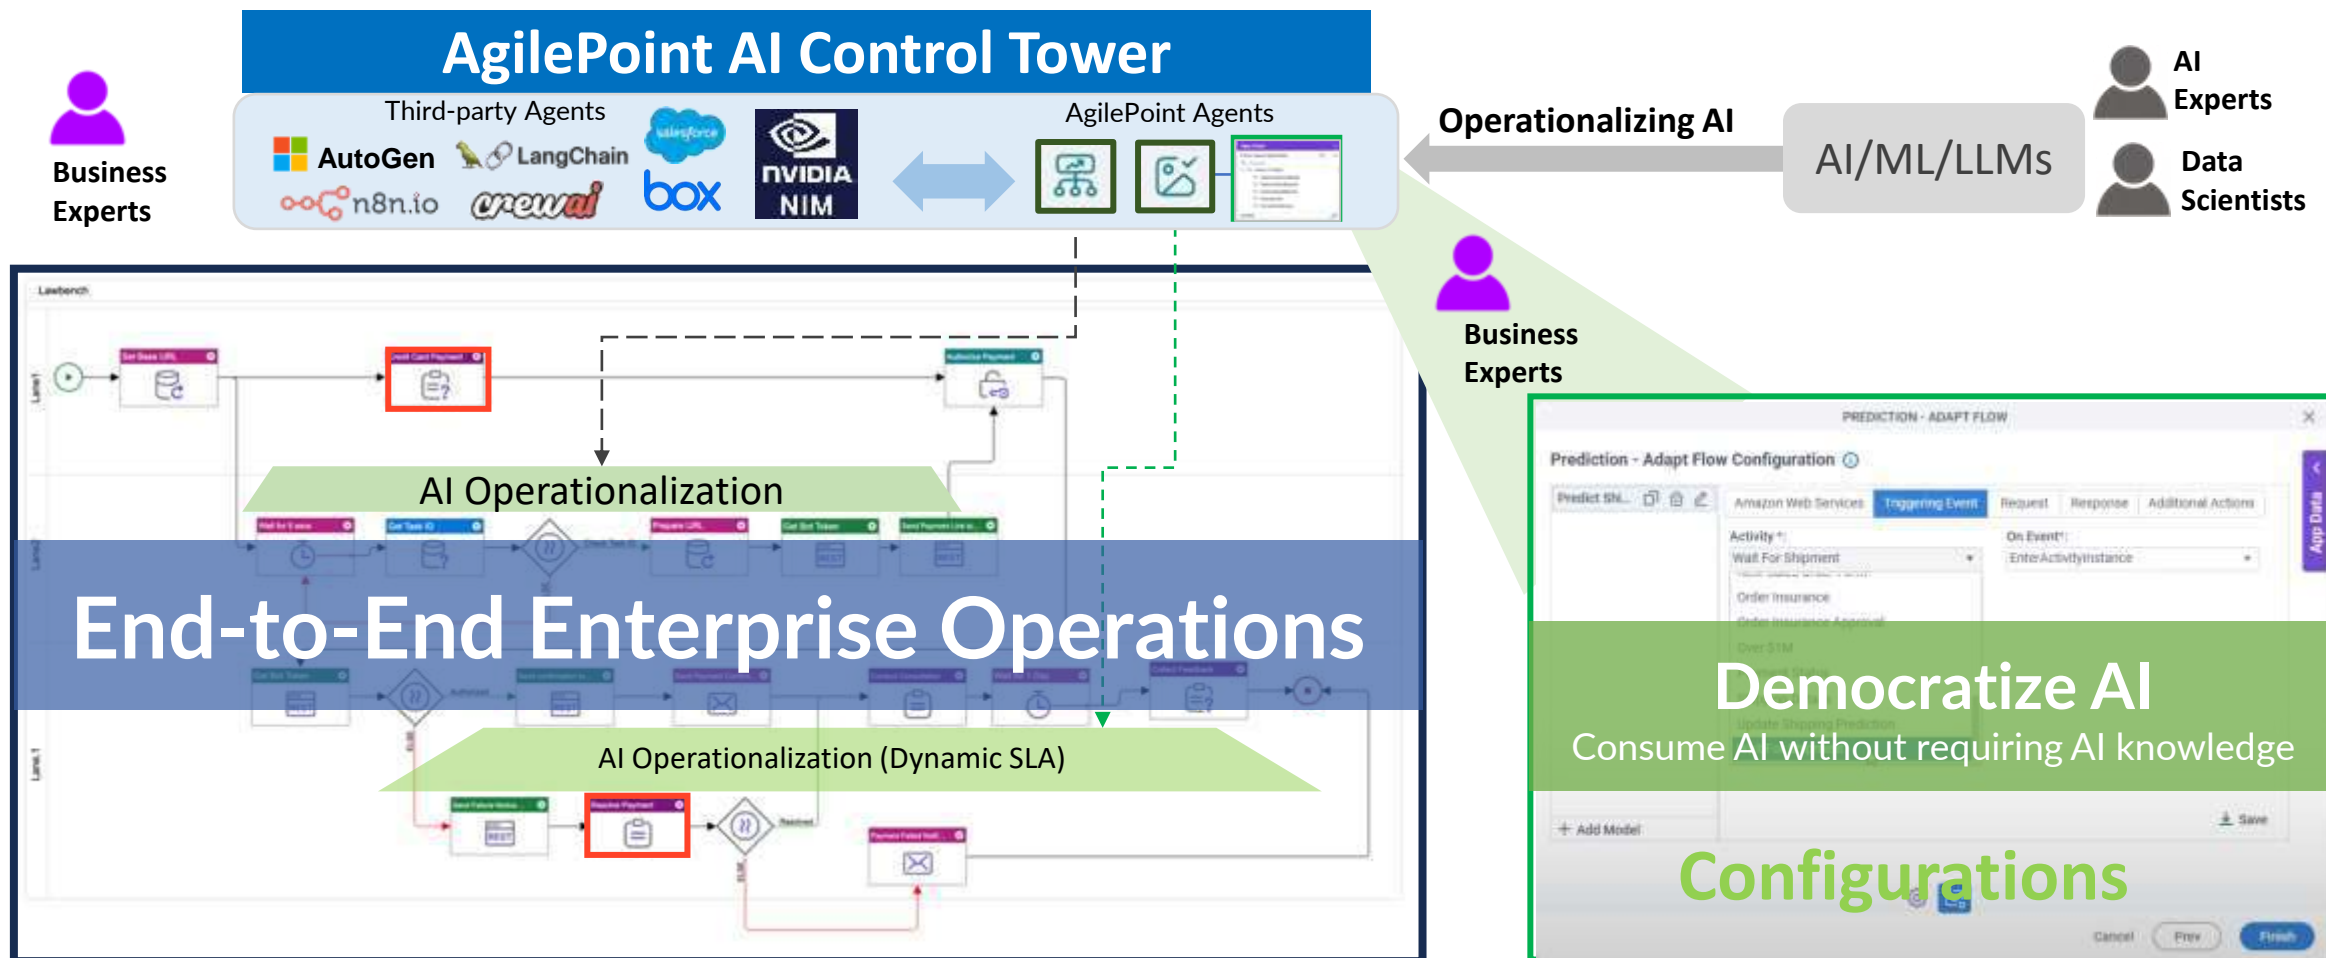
AgilePoint AI Control Tower

Business Experts

Third-party Agents

AutoGen

LangChain

n8n.io

crewai

salesforce

box

NVIDIA NIM

AgilePoint Agents

Operationalizing AI

AI/ML/LLMs

AI Experts

Data Scientists

Business Experts

AI Operationalization

End-to-End Enterprise Operations

AI Operationalization (Dynamic SLA)

PREDICTION - ADAPT FLOW

Prediction - Adapt Flow Configuration

Amazon Web Services

Triggering Event

Request

Response

Additional Actions

Activity *

Wait For Shipment

On Event*

EnterActivityInstance

Order Insurance

App Data

Democratize AI

Consume AI without requiring AI knowledge

+ Add Model

Save

Configurations

Cancel

Prev

Finish